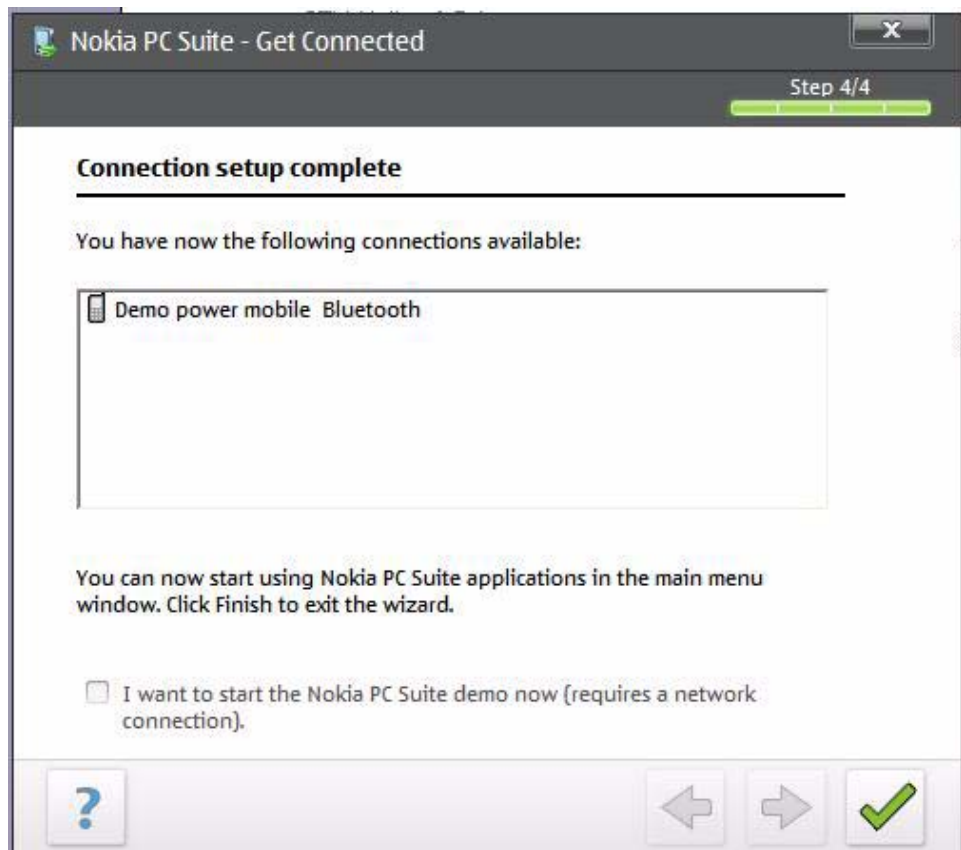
Nokia PC Suite - Get Connected

x

Step 4/4

Connection setup complete

You have now the following connections available:

Demo power mobile Bluetooth

You can now start using Nokia PC Suite applications in the main menu window. Click Finish to exit the wizard.

I want to start the Nokia PC Suite demo now (requires a network connection).

?